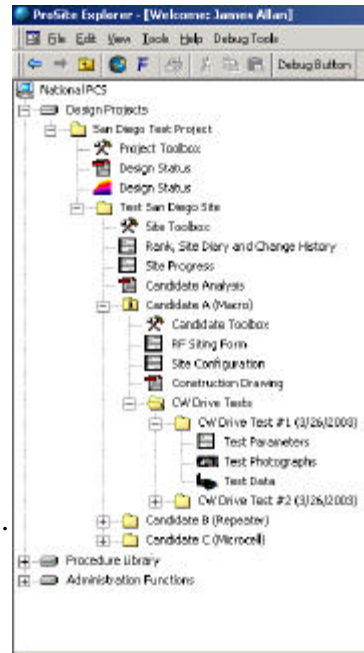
ProSite Explorer - [Welcome: James Allan]

File Edit View Tools Help Debug Tools

Debug Button

National PCS
Design Projects
San Diego Test Project
Project Toolbox
Design Status
Design Status
Test San Diego Site
Site Toolbox
Rank, Site Diary and Change History
Site Progress
Candidate Analysis
Candidate A (Macro)
Candidate Toolbox
RF Siting Form
Site Configuration
Construction Drawing
CW Drive Tests
CW Drive Test #1 (3/26/2003)
Test Parameters
Test Photographs
Test Data
CW Drive Test #2 (3/26/2003)
Candidate B (Repeater)
Candidate C (Microcell)
Procedure Library
Administration Functions